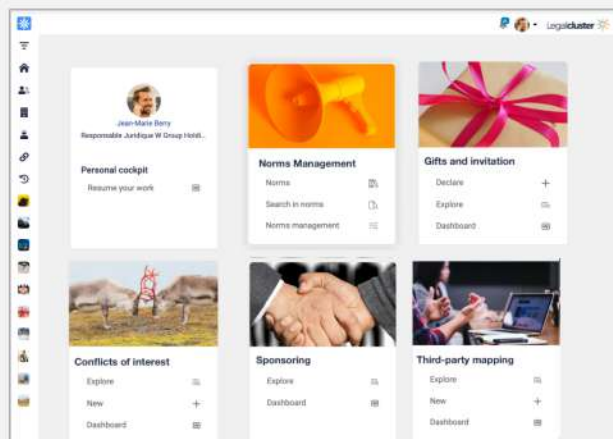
Legalcluster

Jean-Marie Berry
Responsable Juridique W Group Holdi...

Personal cockpit
Resume your work

Norms Management
Norms
Search in norms
Norms management

Gifts and invitation
Declare
Explore
Dashboard

Conflicts of interest
Explore
New
Dashboard

Sponsoring
Explore
Dashboard

Third-party mapping
Explore
New
Dashboard